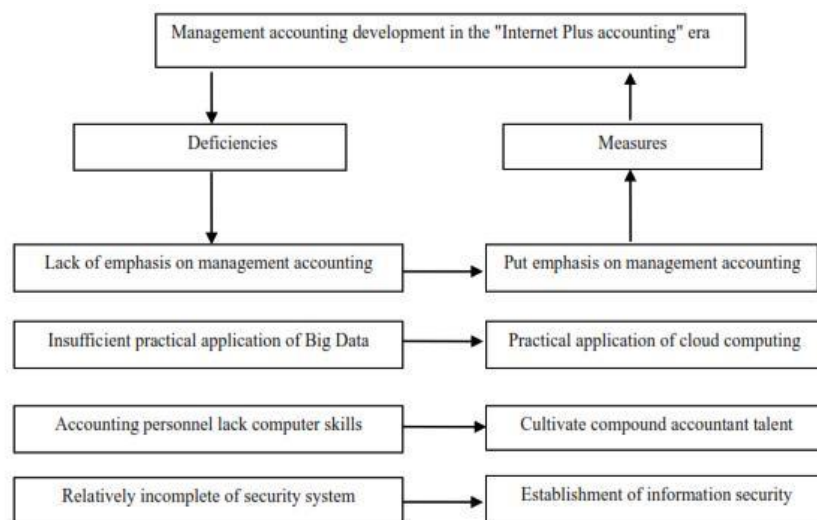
Management accounting development in the "Internet Plus accounting" era

Deficiencies

Measures

Lack of emphasis on management accounting

Put emphasis on management accounting

Insufficient practical application of Big Data

Practical application of cloud computing

Accounting personnel lack computer skills

Cultivate compound accountant talent

Relatively incomplete of security system

Establishment of information security